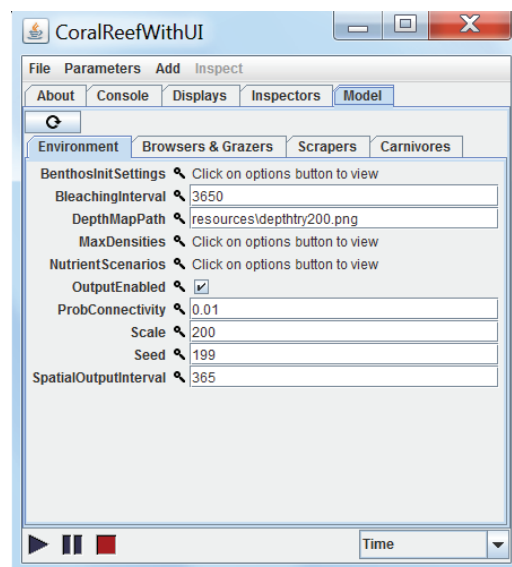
CoralReefWithUI

File Parameters Add Inspect

About Console Displays Inspectors Model

Environment Browsers & Grazers Scrapers Carnivores

BenthosInitSettings Click on options button to view
BleachingInterval 3650
DepthMapPath resources\depthtry200.png
MaxDensities Click on options button to view
NutrientScenarios Click on options button to view
OutputEnabled ✔
ProbConnectivity 0.01
Scale 200
Seed 199
SpatialOutputInterval 365

Time